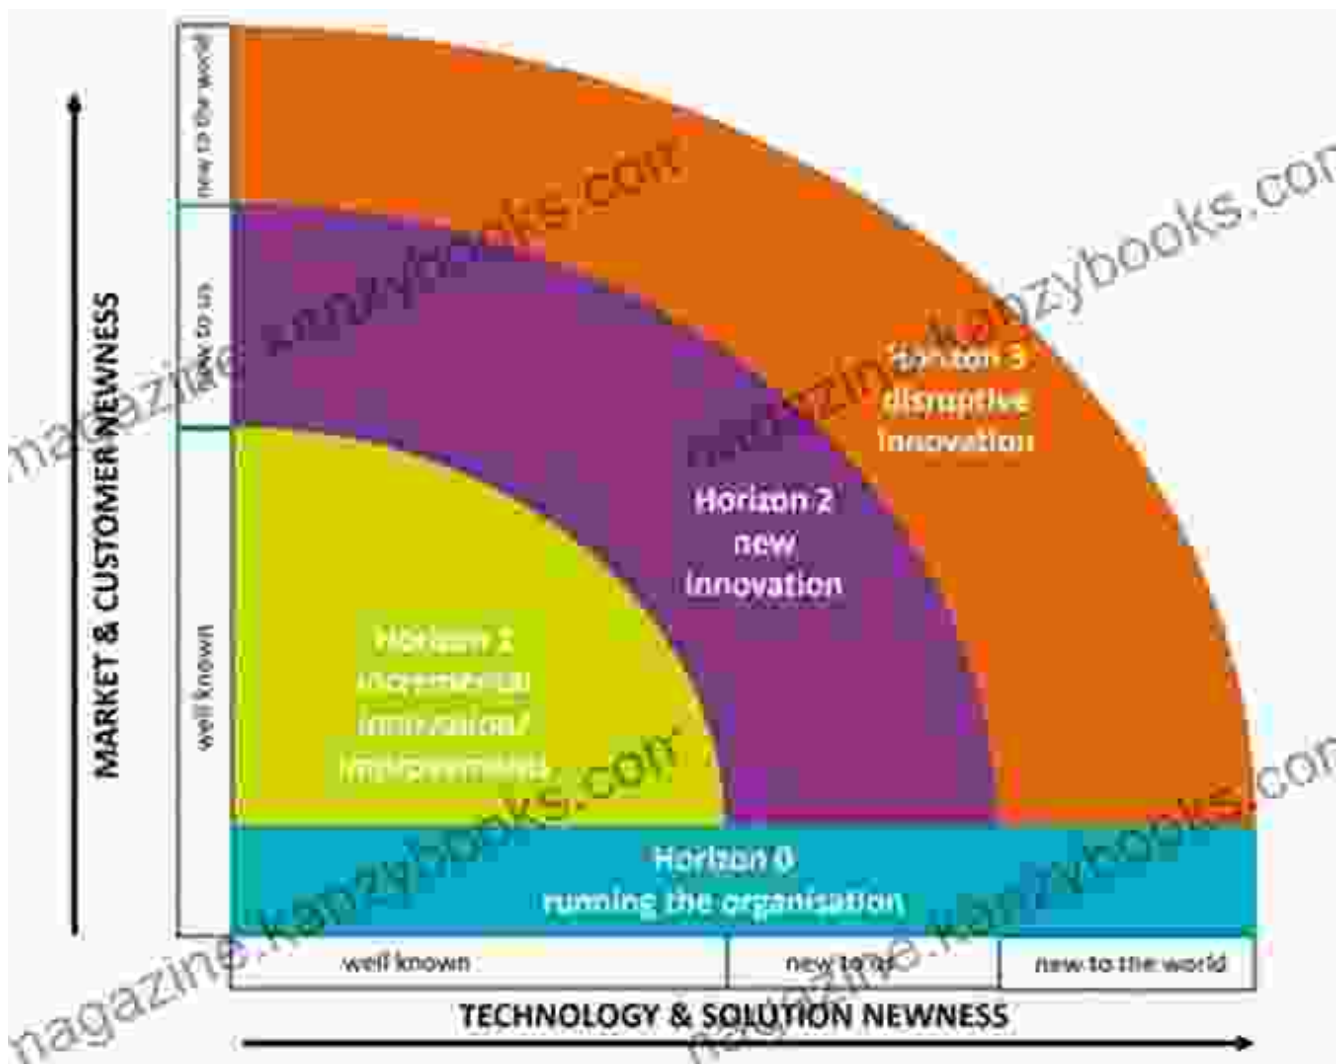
MARKET & CUSTOMER NEWNESS

new to the world

new to us

well known

Horizon 3 disruptive innovation

Horizon 2 new innovation

Horizon 1 incremental innovation/ improvement

Horizon 0 running the organisation

well known

new to us

new to the world

TECHNOLOGY & SOLUTION NEWNESS

magazine.kanzybooks.com